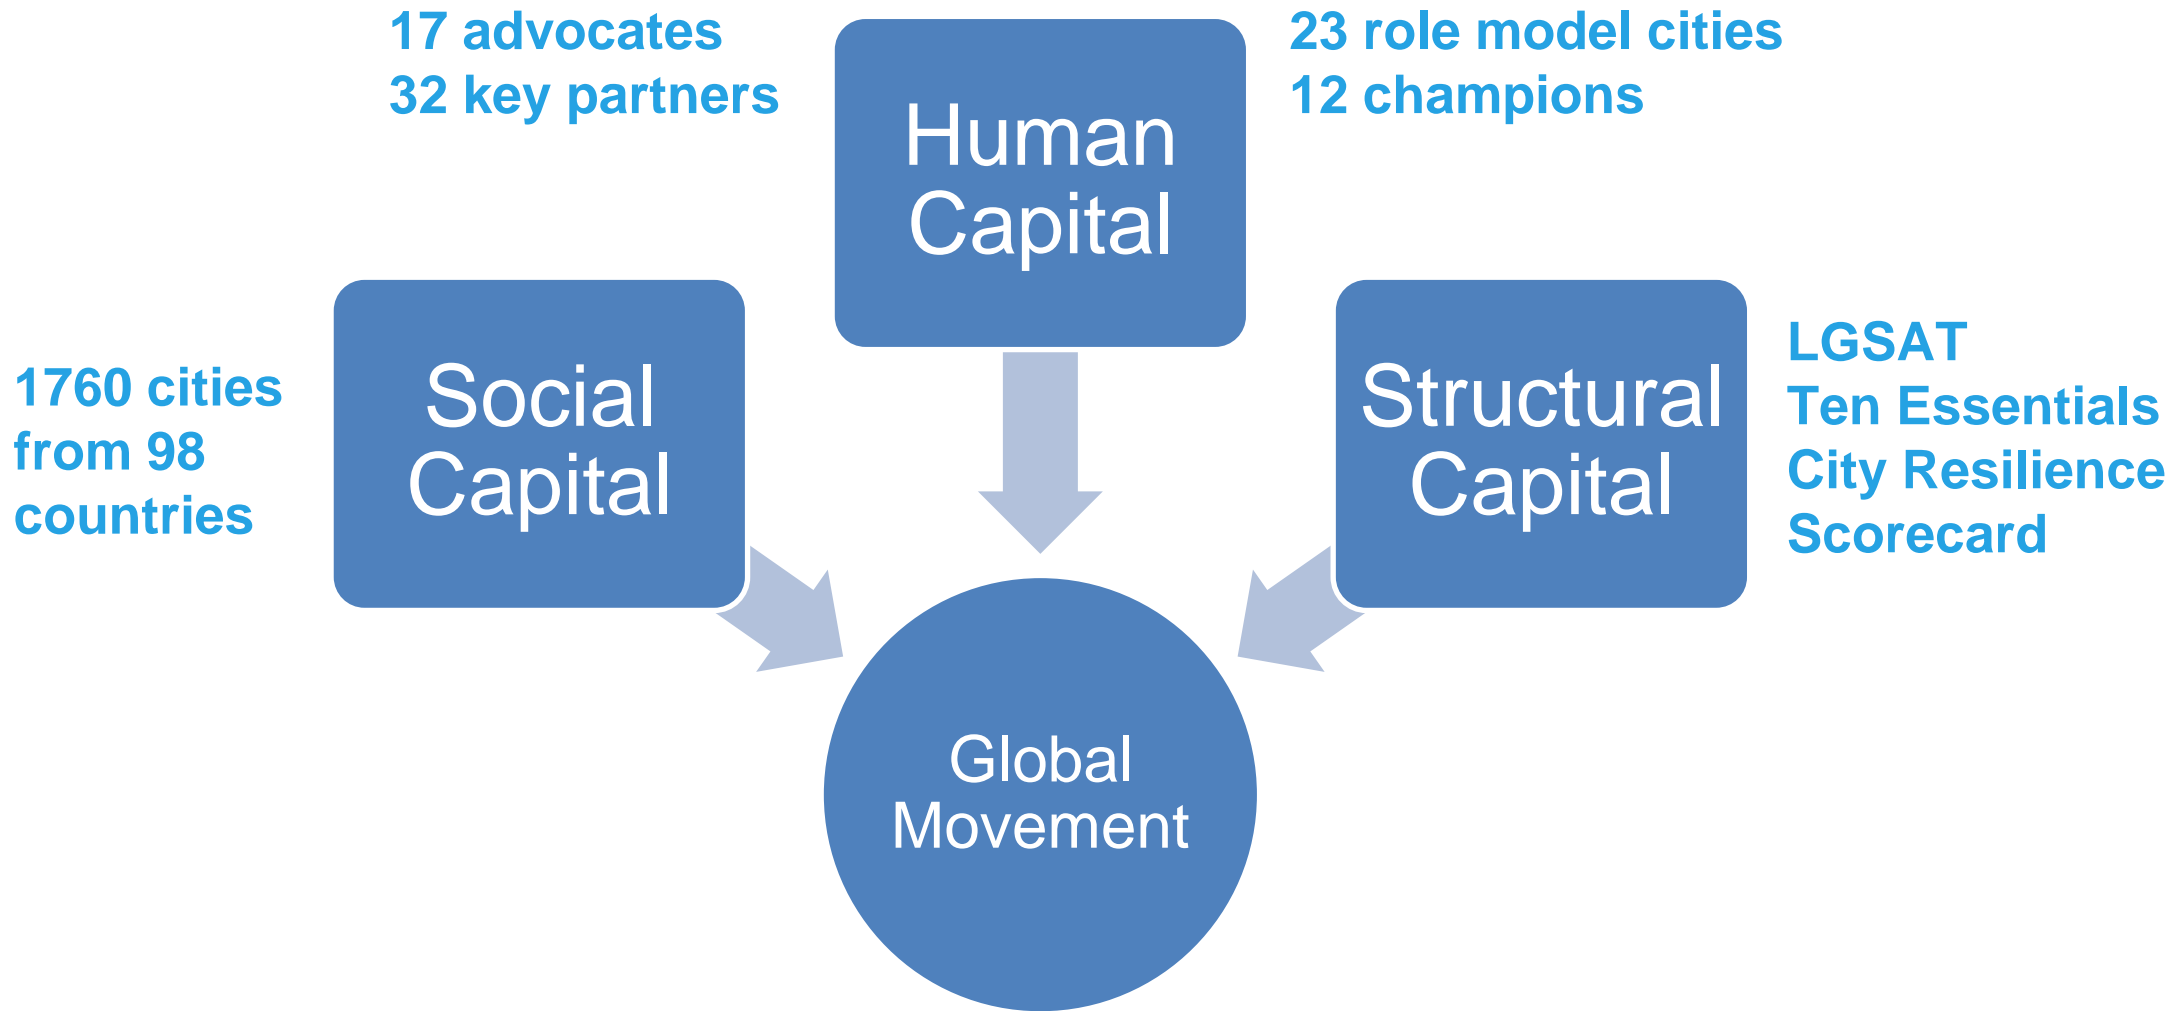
17 advocates
32 key partners

Human Capital

23 role model cities
12 champions

1760 cities from 98 countries

Social Capital

Structural Capital

LGSAT
Ten Essentials
City Resilience Scorecard

Global Movement